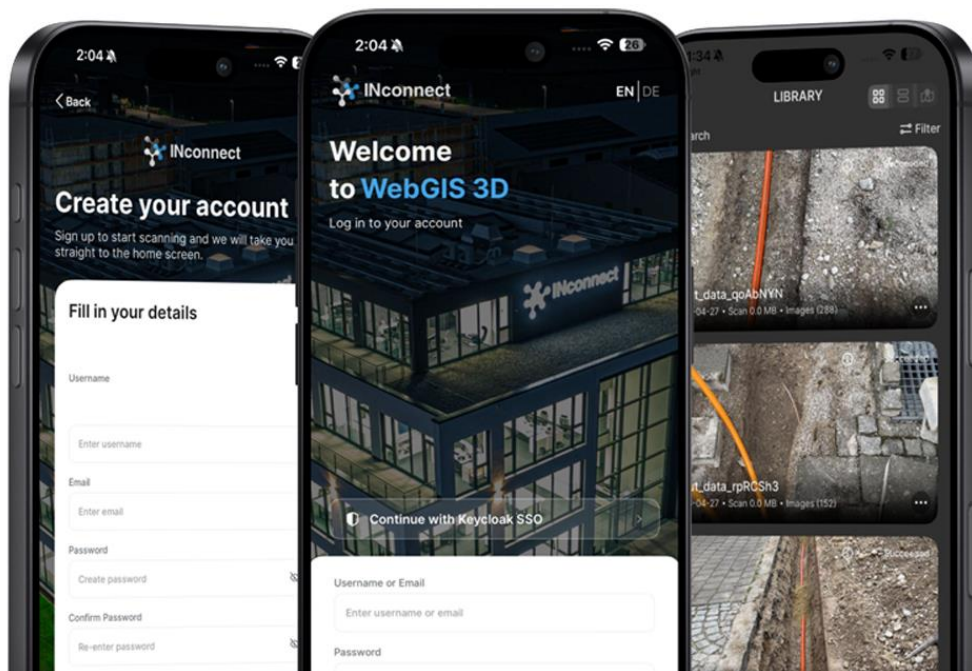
2:04

Back

INconnect

Create your account

Sign up to start scanning and we will take you straight to the home screen.

Fill in your details

Username

Enter username

Email

Enter email

Password

Create password

Confirm Password

Re-enter password

2:04

26

INconnect

EN | DE

Welcome to WebGIS 3D

Log in to your account

INconnect

Continue with Keycloak SSO

Username or Email

Enter username or email

Password

1:34

LIBRARY

arch

Filter

t_data_qoAbNYN

04-27 · Scan 0.0 MB · Images (288)

t_data_rpROSh3

04-27 · Scan 0.0 MB · Images (152)

Succeeded